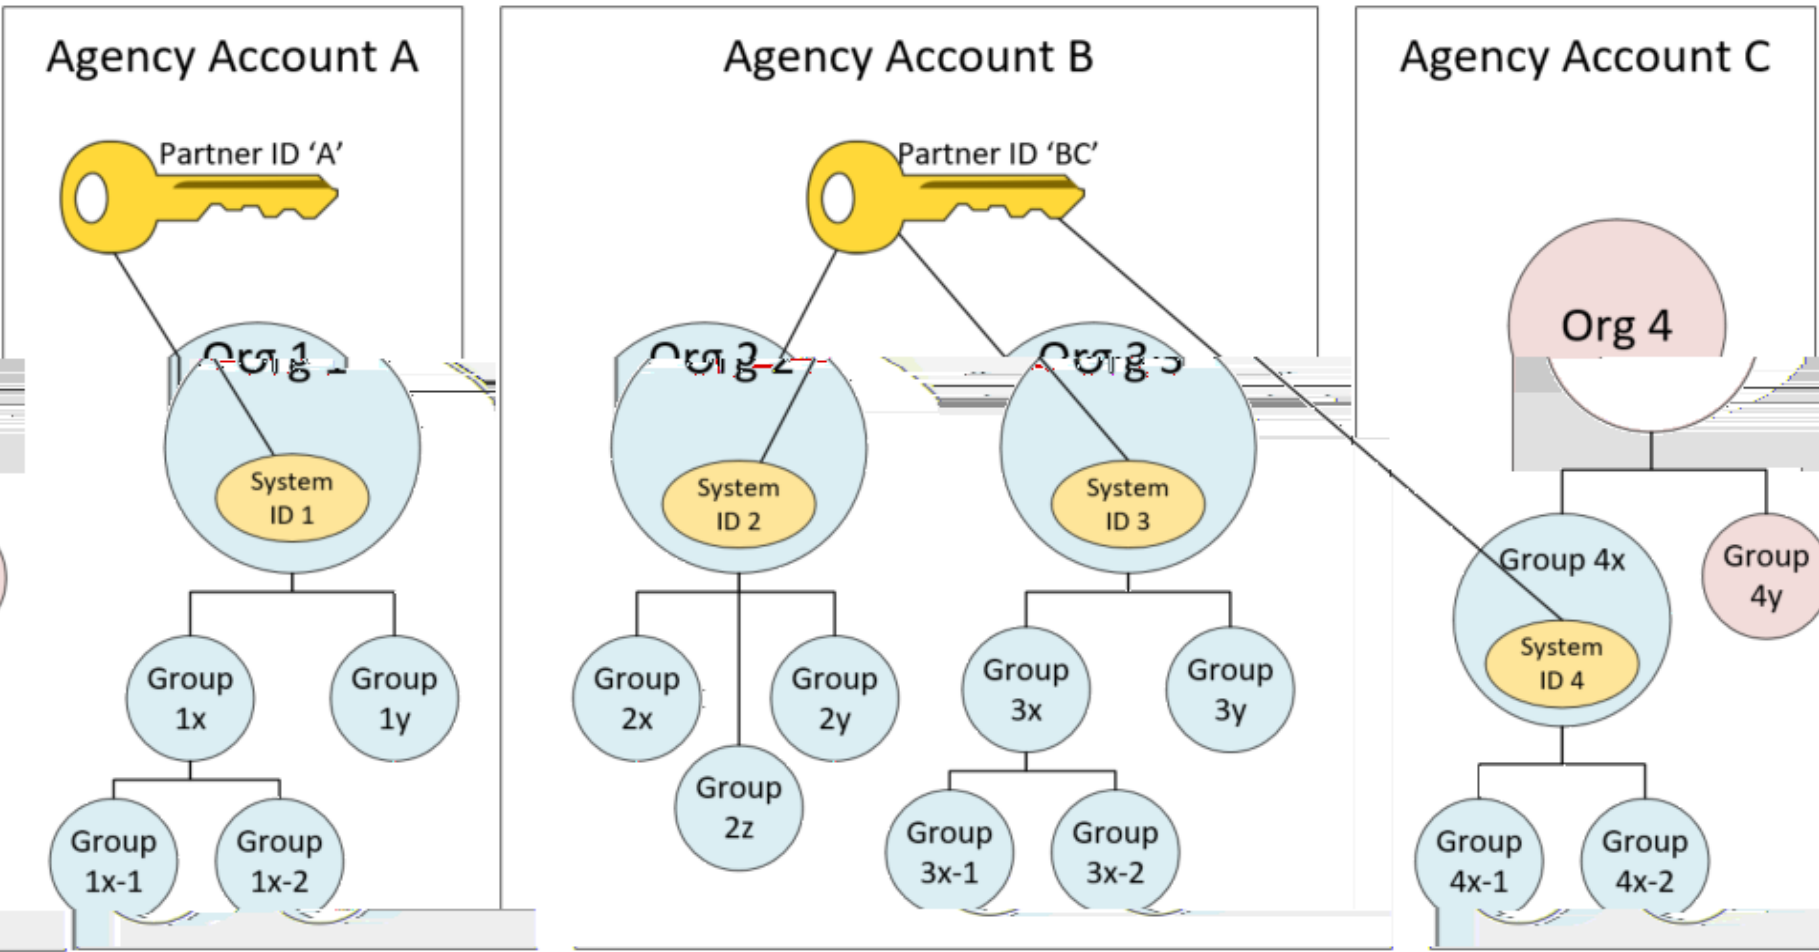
Agency Account A

Partner ID 'A'

Org 1

System ID 1

Group 1x

Group 1y

Group 1x-1

Group 1x-2

Agency Account B

Partner ID 'BC'

Org 2

System ID 2

Group 2x

Group 2y

Group 2z

Org 3

System ID 3

Group 3x

Group 3y

Group 3x-1

Group 3x-2

Agency Account C

Org 4

Group 4x

System ID 4

Group 4y

Group 4x-1

Group 4x-2